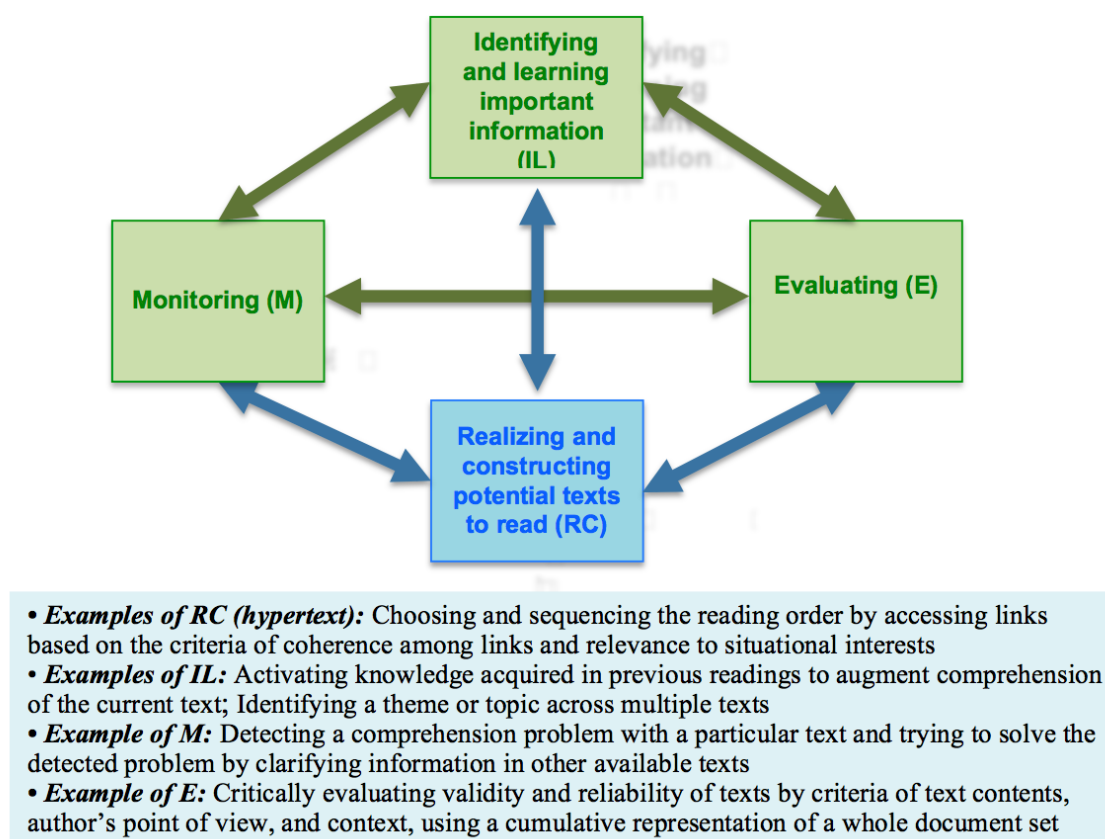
Identifying and learning important information (IL)

Monitoring (M)

Evaluating (E)

Realizing and constructing potential texts to read (RC)

• ***Examples of RC (hypertext):*** Choosing and sequencing the reading order by accessing links based on the criteria of coherence among links and relevance to situational interests
• ***Examples of IL:*** Activating knowledge acquired in previous readings to augment comprehension of the current text; Identifying a theme or topic across multiple texts
• ***Example of M:*** Detecting a comprehension problem with a particular text and trying to solve the detected problem by clarifying information in other available texts
• ***Example of E:*** Critically evaluating validity and reliability of texts by criteria of text contents, author's point of view, and context, using a cumulative representation of a whole document set